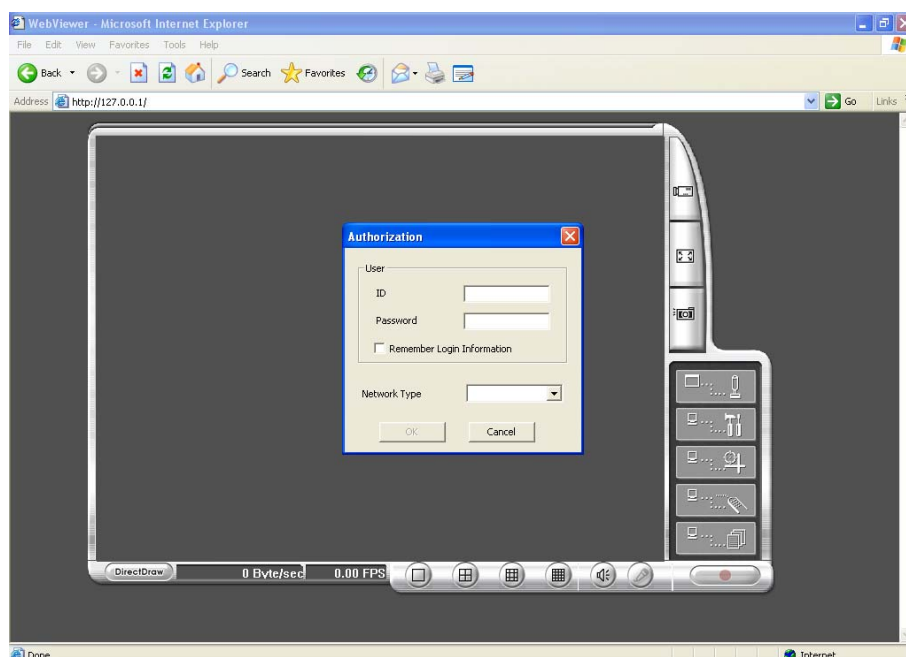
WebViewer - Microsoft Internet Explorer

File Edit View Favorites Tools Help

Back Search Favorites

Address http://127.0.0.1/

Go Links

Authorization

User

ID

Password

Remember Login Information

Network Type

OK

Cancel

DirectDraw

0 Byte/sec

0.00 FPS

Done

Internet